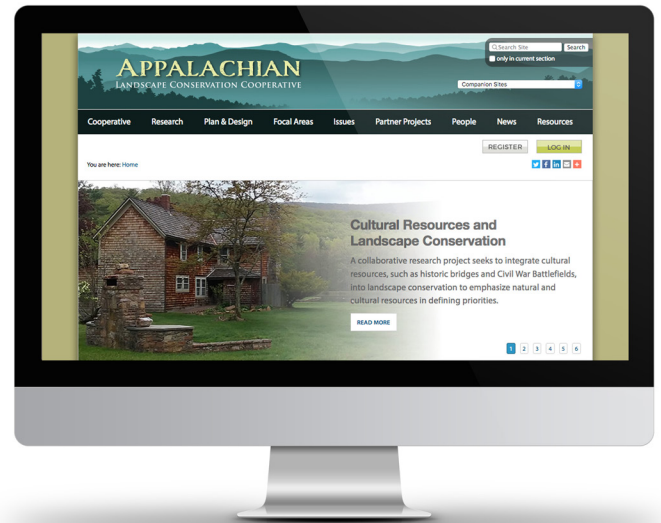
APPALACHIAN
LANDSCAPE CONSERVATION COOPERATIVE

Search Site
Search
only in current section

Companion Sites

Cooperative
Research
Plan & Design
Focal Areas
Issues
Partner Projects
People
News
Resources

REGISTER
LOG IN

You are here: Home

Cultural Resources and Landscape Conservation

A collaborative research project seeks to integrate cultural resources, such as historic bridges and Civil War Battlefields, into landscape conservation to emphasize natural and cultural resources in defining priorities.

READ MORE

1 2 3 4 5 6